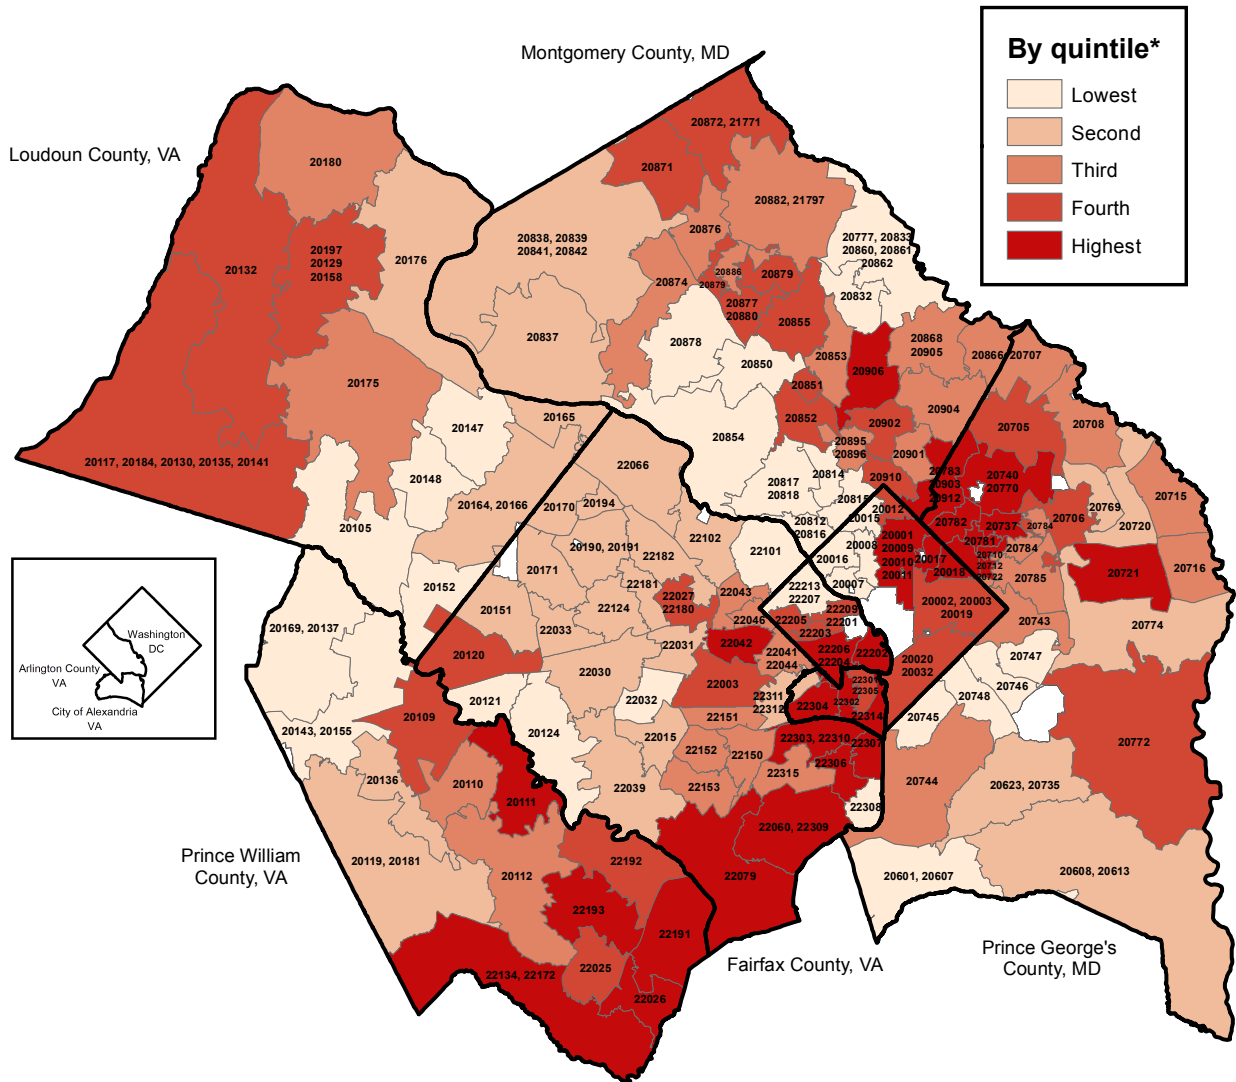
Montgomery County, MD

By quintile*
Lowest
Second
Third
Fourth
Highest

Loudoun County, VA

20180
20872, 21771
20871
20882, 21797
20876
20838, 20839
20841, 20842
20197
20129
20158
20132
20176
20777, 20833
20860, 20861
20862
20886
20879
20879
20874
20877
20880
20832
20855
20837
20878
20853
20868
20905
20866
20707
20850
20906
20175
20851
20165
20904
20147
20852
20902
20705
20708
20854
20895
20896
20901
20783
20903
20912
20740
20770
20066
20117, 20184, 20130, 20135, 20141
20148
20817
20818
20814
20910
20715
20815
20012
20015
20782
20737
20784
20706
20769
20720
20164, 20166
20170
20194
20812
20816
20105
20001
20009
20010
20011
20781
20710
20712
20722
20784
20102
20008
20017
20018
20785
20190, 20191
20182
22101
20016
20716
20171
20721
20152
22181
22213
22207
20007
22027
22180
22043
20002, 20003
20019
22209
22201
22205
22124
22046
20169, 20137
20151
20743
20774
22033
22203
22042
22031
22206
22202
22041
22044
22204
20020
20032
20747
20120
20030
20746
20748
22003
22311
22312
22301
22305
22302
20121
22032
22304
22314
20745
20109
22151
20143, 20155
20124
22303, 22310
22307
22015
22152
22150
22306
20772
20136
20110
22315
20744
20623, 20735
20111
22039
22153
22308
22060, 22309
Prince William County, VA
20119, 20181
22192
20112
22079
20601, 20607
20608, 20613
22193
22191
Prince George's County, MD
Fairfax County, VA
22025
22134, 22172
22026

Washington DC
Arlington County VA
City of Alexandria VA